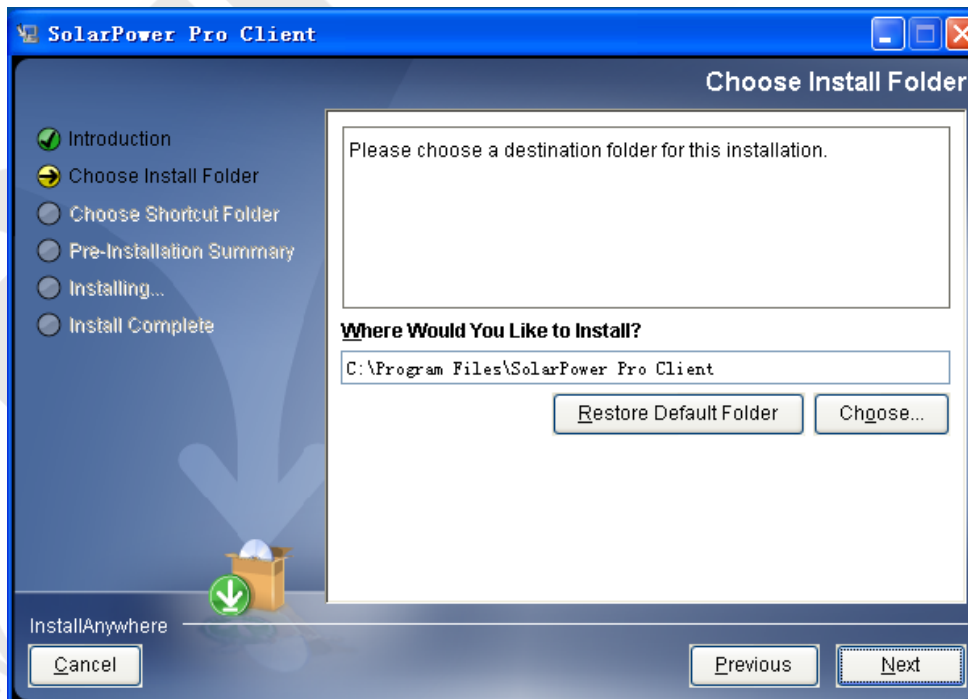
SolarPower Pro Client

Choose Install Folder

Introduction
Choose Install Folder
Choose Shortcut Folder
Pre-Installation Summary
Installing...
Install Complete

Please choose a destination folder for this installation.

Where Would You Like to Install?

C:\Program Files\SolarPower Pro Client

Restore Default Folder
Choose...

InstallAnywhere

Cancel
Previous
Next